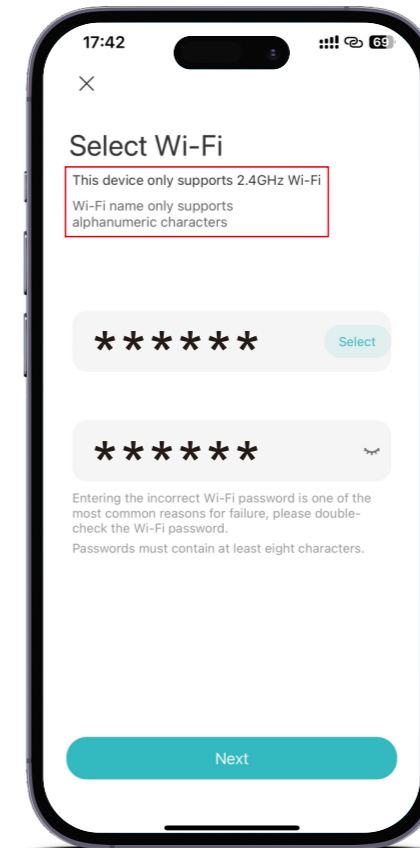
17:42

69

×

Select Wi-Fi

This device only supports 2.4GHz Wi-Fi

Wi-Fi name only supports alphanumeric characters

******

Select

******

Entering the incorrect Wi-Fi password is one of the most common reasons for failure, please double-check the Wi-Fi password.

Passwords must contain at least eight characters.

Next